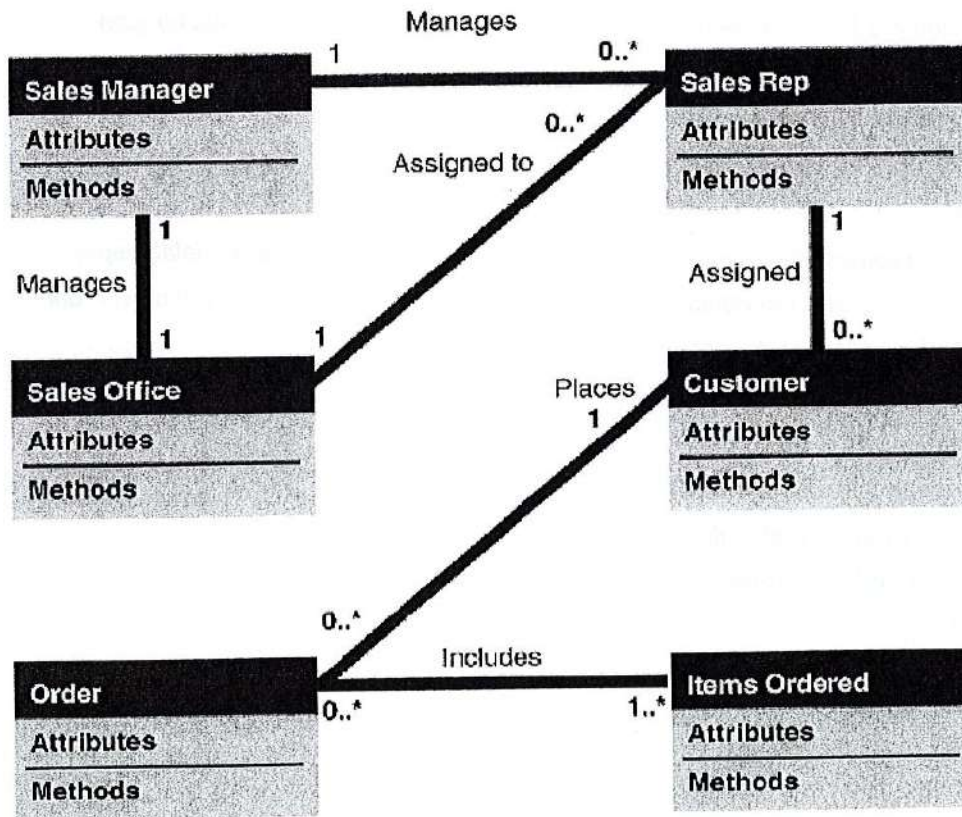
Manages

1

0..*

Sales Manager

Attributes

Methods

Sales Rep

Attributes

Methods

0..*

Assigned to

1

Manages

1

1

Sales Office

Attributes

Methods

1

Assigned

0..*

Places

1

Customer

Attributes

Methods

0..*

Includes

Order

Attributes

Methods

0..*

1..*

Items Ordered

Attributes

Methods